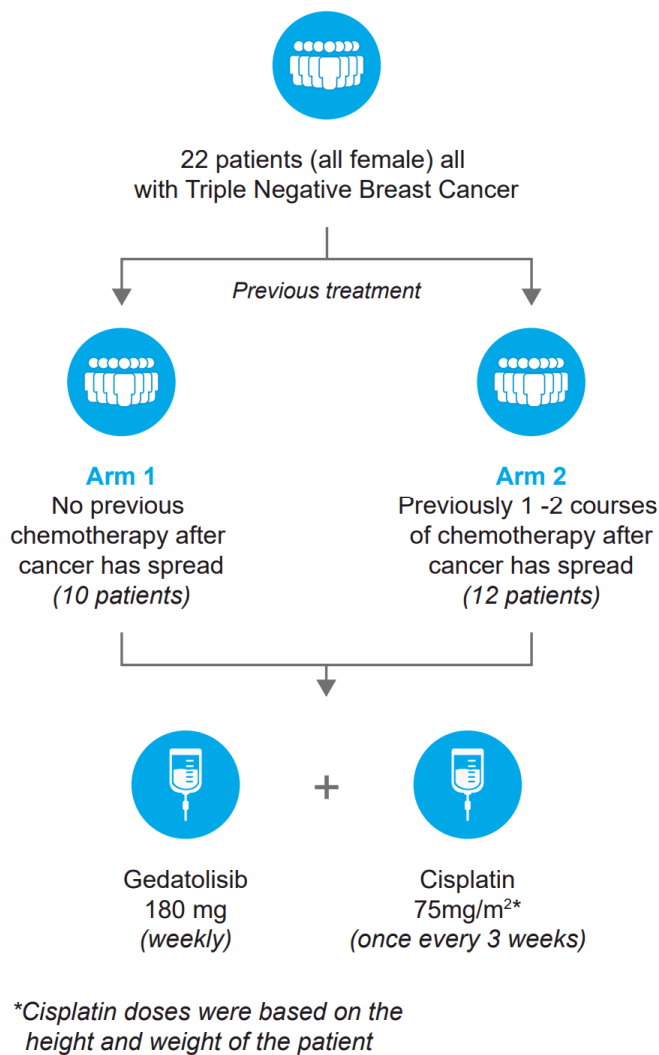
22 patients (all female) all with Triple Negative Breast Cancer

Previous treatment

Arm 1
No previous chemotherapy after cancer has spread
(10 patients)

Arm 2
Previously 1 -2 courses of chemotherapy after cancer has spread
(12 patients)

Gedatolisib
180 mg
(weekly)

+

Cisplatin
75mg/m$^2$*
(once every 3 weeks)

*Cisplatin doses were based on the height and weight of the patient